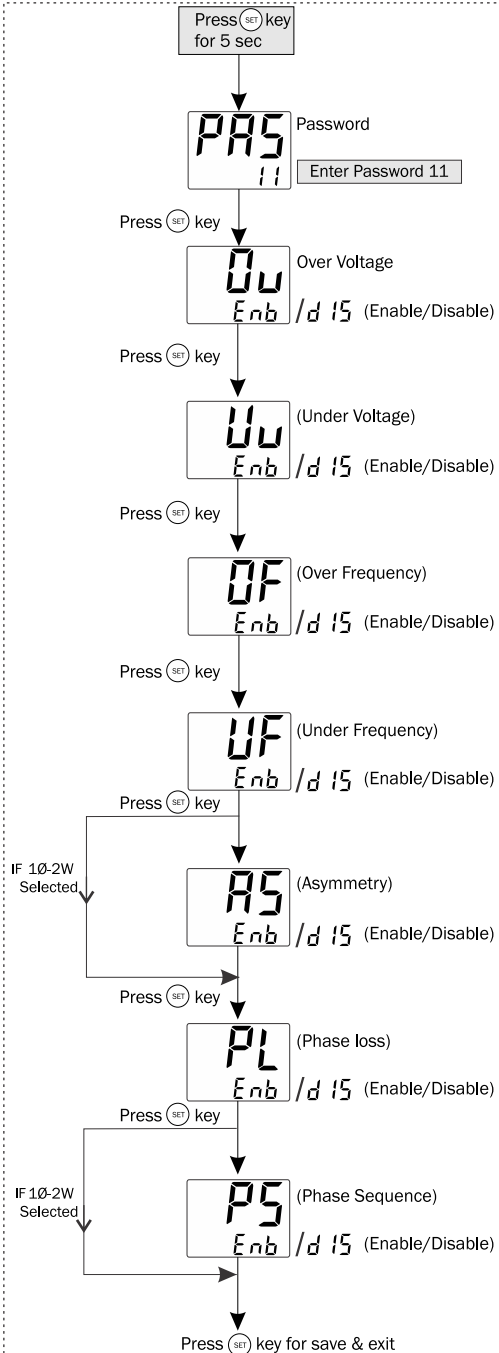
Press (SET) key for 5 sec

PAS
11
Password

Enter Password 11

Press (SET) key

Ou
Enb /dIS
Over Voltage
(Enable/Disable)

Press (SET) key

Uu
Enb /dIS
(Under Voltage)
(Enable/Disable)

Press (SET) key

OF
Enb /dIS
(Over Frequency)
(Enable/Disable)

Press (SET) key

UF
Enb /dIS
(Under Frequency)
(Enable/Disable)

Press (SET) key

IF 1Ø-2W Selected

AS
Enb /dIS
(Asymmetry)
(Enable/Disable)

Press (SET) key

PL
Enb /dIS
(Phase loss)
(Enable/Disable)

Press (SET) key

IF 1Ø-2W Selected

PS
Enb /dIS
(Phase Sequence)
(Enable/Disable)

Press (SET) key for save & exit